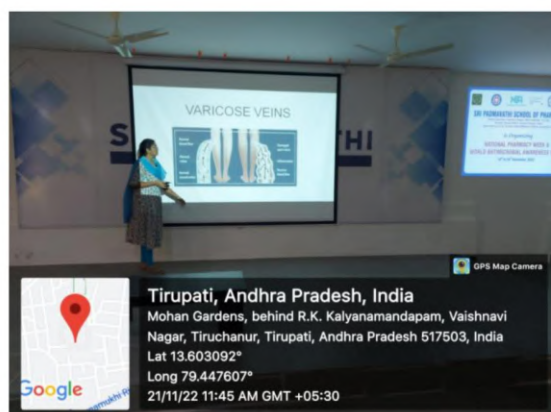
VARICOSE VEINS

S

THI

SRI PADMAVATHI SCHOOL OF PHAR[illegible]

NATIONAL PHARMACY WEEK & WORLD ANTIMICROBIAL AWARENESS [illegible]

GPS Map Camera

Tirupati, Andhra Pradesh, India
Mohan Gardens, behind R.K. Kalyanamandapam, Vaishnavi Nagar, Tiruchanur, Tirupati, Andhra Pradesh 517503, India
Lat 13.603092°
Long 79.447607°
21/11/22 11:45 AM GMT +05:30

Google